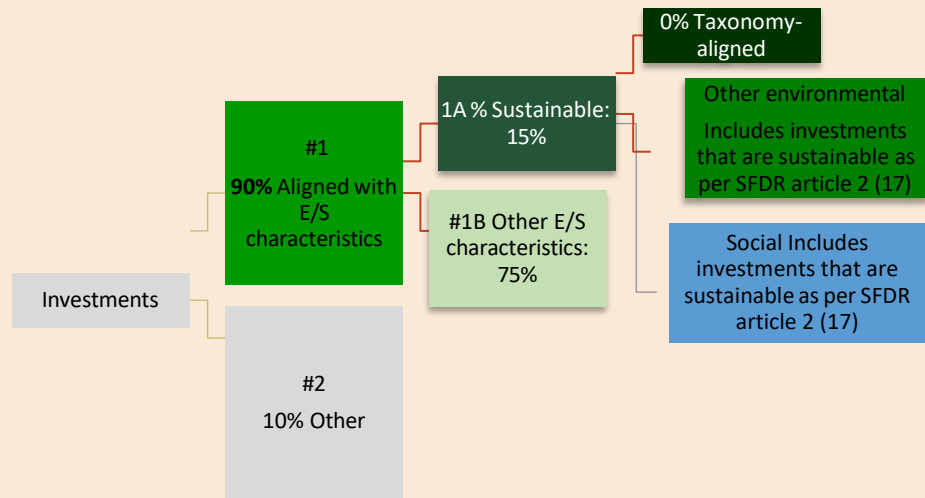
Investments

#1

**90%** Aligned with E/S characteristics

#2

10% Other

1A % Sustainable: 15%

#1B Other E/S characteristics: 75%

0% Taxonomy-aligned

Other environmental

Includes investments that are sustainable as per SFDR article 2 (17)

Social Includes investments that are sustainable as per SFDR article 2 (17)